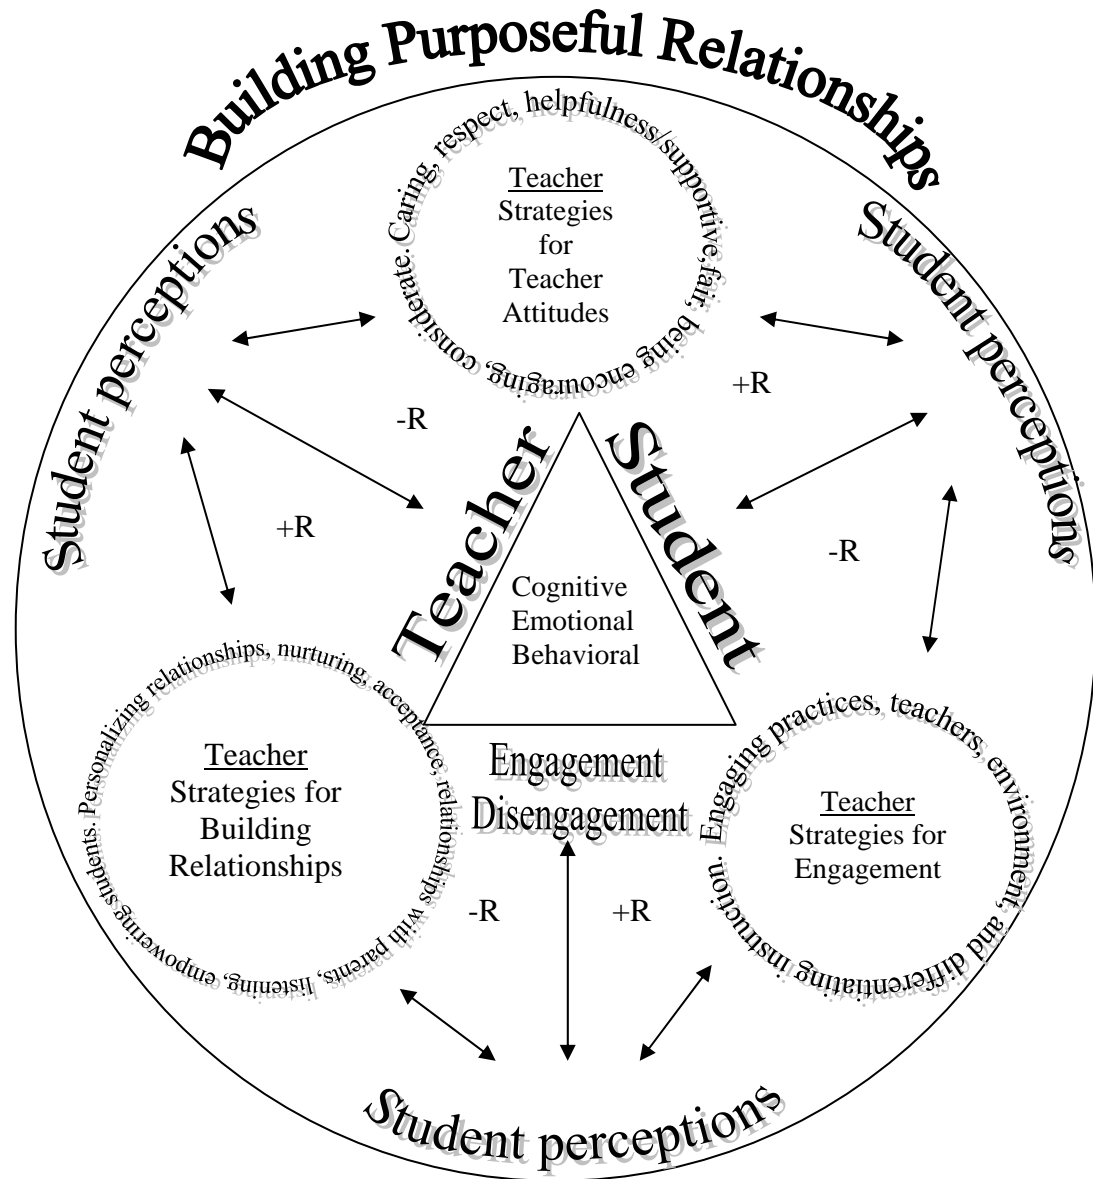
Building Purposeful Relationships

Student perceptions

Caring, respect, helpfulness/supportive, fair, being encouraging, considerate.

Teacher
Strategies
for
Teacher
Attitudes

Student perceptions

+R

-R

Teacher

Student

+R

-R

Cognitive
Emotional
Behavioral

Personalizing relationships, nurturing, acceptance, relationships with parents, listening, empowering students.

Teacher
Strategies for
Building
Relationships

Engagement
Disengagement

Engaging practices, teachers, environment, and differentiating instruction.

Teacher
Strategies for
Engagement

-R

+R

Student perceptions